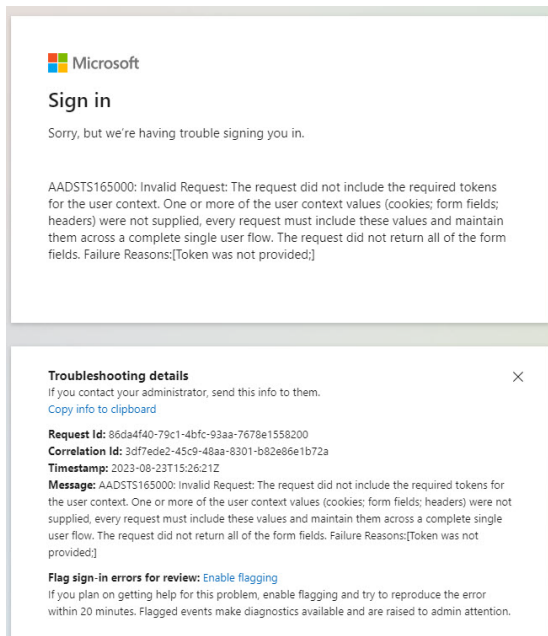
Microsoft

Sign in

Sorry, but we're having trouble signing you in.

AADSTS165000: Invalid Request: The request did not include the required tokens for the user context. One or more of the user context values (cookies; form fields; headers) were not supplied, every request must include these values and maintain them across a complete single user flow. The request did not return all of the form fields. Failure Reasons:[Token was not provided;]

Troubleshooting details
If you contact your administrator, send this info to them.
Copy info to clipboard

×

**Request Id:** 86da4f40-79c1-4bfc-93aa-7678e1558200
**Correlation Id:** 3df7ede2-45c9-48aa-8301-b82e86e1b72a
**Timestamp:** 2023-08-23T15:26:21Z
**Message:** AADSTS165000: Invalid Request: The request did not include the required tokens for the user context. One or more of the user context values (cookies; form fields; headers) were not supplied, every request must include these values and maintain them across a complete single user flow. The request did not return all of the form fields. Failure Reasons:[Token was not provided;]

**Flag sign-in errors for review:** Enable flagging
If you plan on getting help for this problem, enable flagging and try to reproduce the error within 20 minutes. Flagged events make diagnostics available and are raised to admin attention.